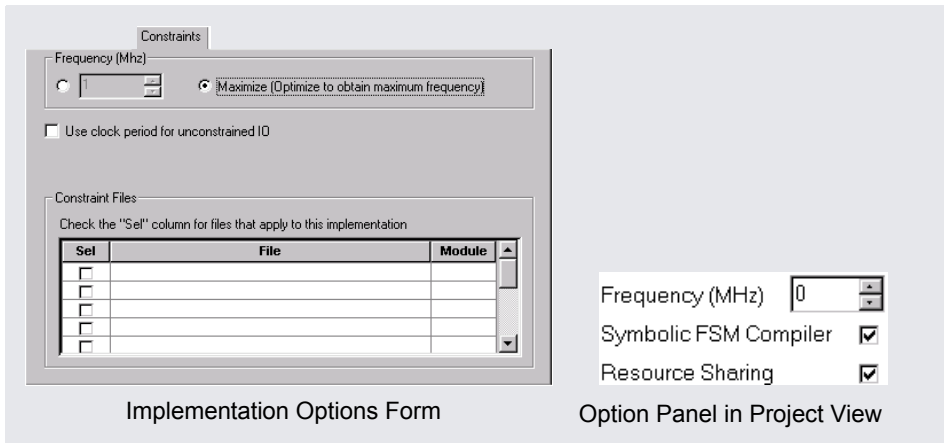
Constraints

Frequency (Mhz)

1

Maximize (Optimize to obtain maximum frequency)

Use clock period for unconstrained IO

Constraint Files

Check the "Sel" column for files that apply to this implementation

| Sel | File | Module |
|---|---|---|
| | | |
| | | |
| | | |
| | | |
| | | |

Frequency (MHz) 0

Symbolic FSM Compiler

Resource Sharing

Implementation Options Form

Option Panel in Project View